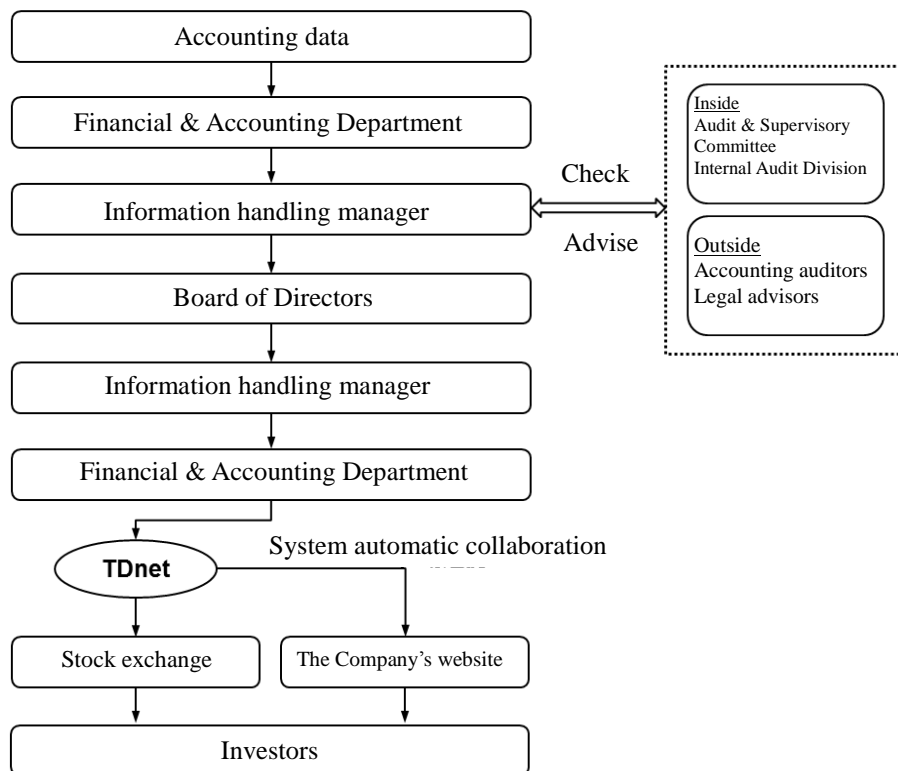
Accounting data

Financial & Accounting Department

Information handling manager

Check

Advise

Inside
Audit & Supervisory Committee
Internal Audit Division

Outside
Accounting auditors
Legal advisors

Board of Directors

Information handling manager

Financial & Accounting Department

TDnet

System automatic collaboration

Stock exchange

The Company's website

Investors